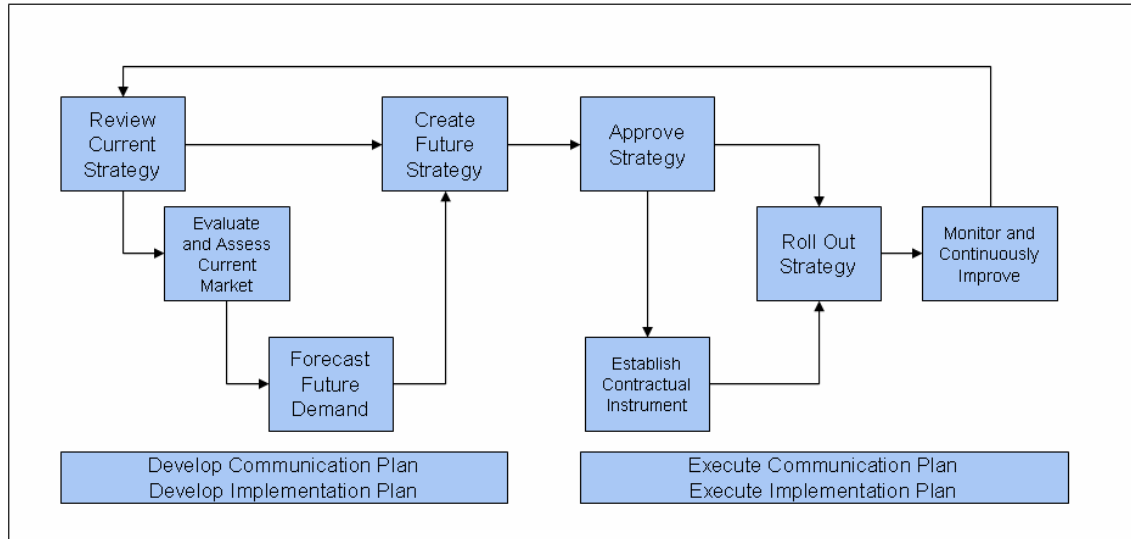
Review Current Strategy

Evaluate and Assess Current Market

Forecast Future Demand

Create Future Strategy

Approve Strategy

Establish Contractual Instrument

Roll Out Strategy

Monitor and Continuously Improve

Develop Communication Plan
Develop Implementation Plan

Execute Communication Plan
Execute Implementation Plan